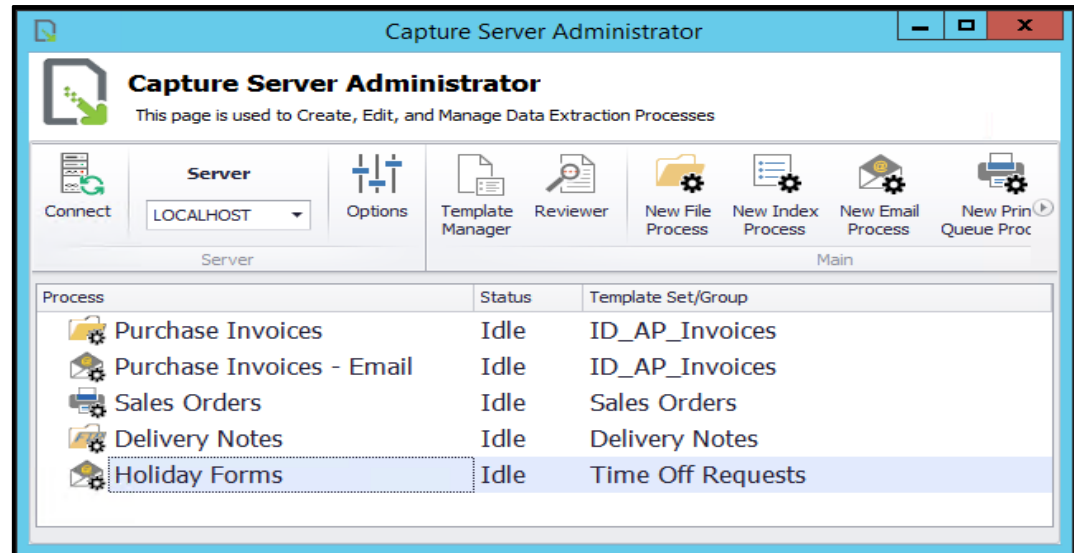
Capture Server Administrator

Capture Server Administrator

This page is used to Create, Edit, and Manage Data Extraction Processes

Connect

Server

LOCALHOST

Options

Server

Template Manager

Reviewer

New File Process

New Index Process

New Email Process

New Prin Queue Proc

Main

| Process | Status | Template Set/Group |
|---|---|---|
| Purchase Invoices | Idle | ID_AP_Invoices |
| Purchase Invoices - Email | Idle | ID_AP_Invoices |
| Sales Orders | Idle | Sales Orders |
| Delivery Notes | Idle | Delivery Notes |
| Holiday Forms | Idle | Time Off Requests |